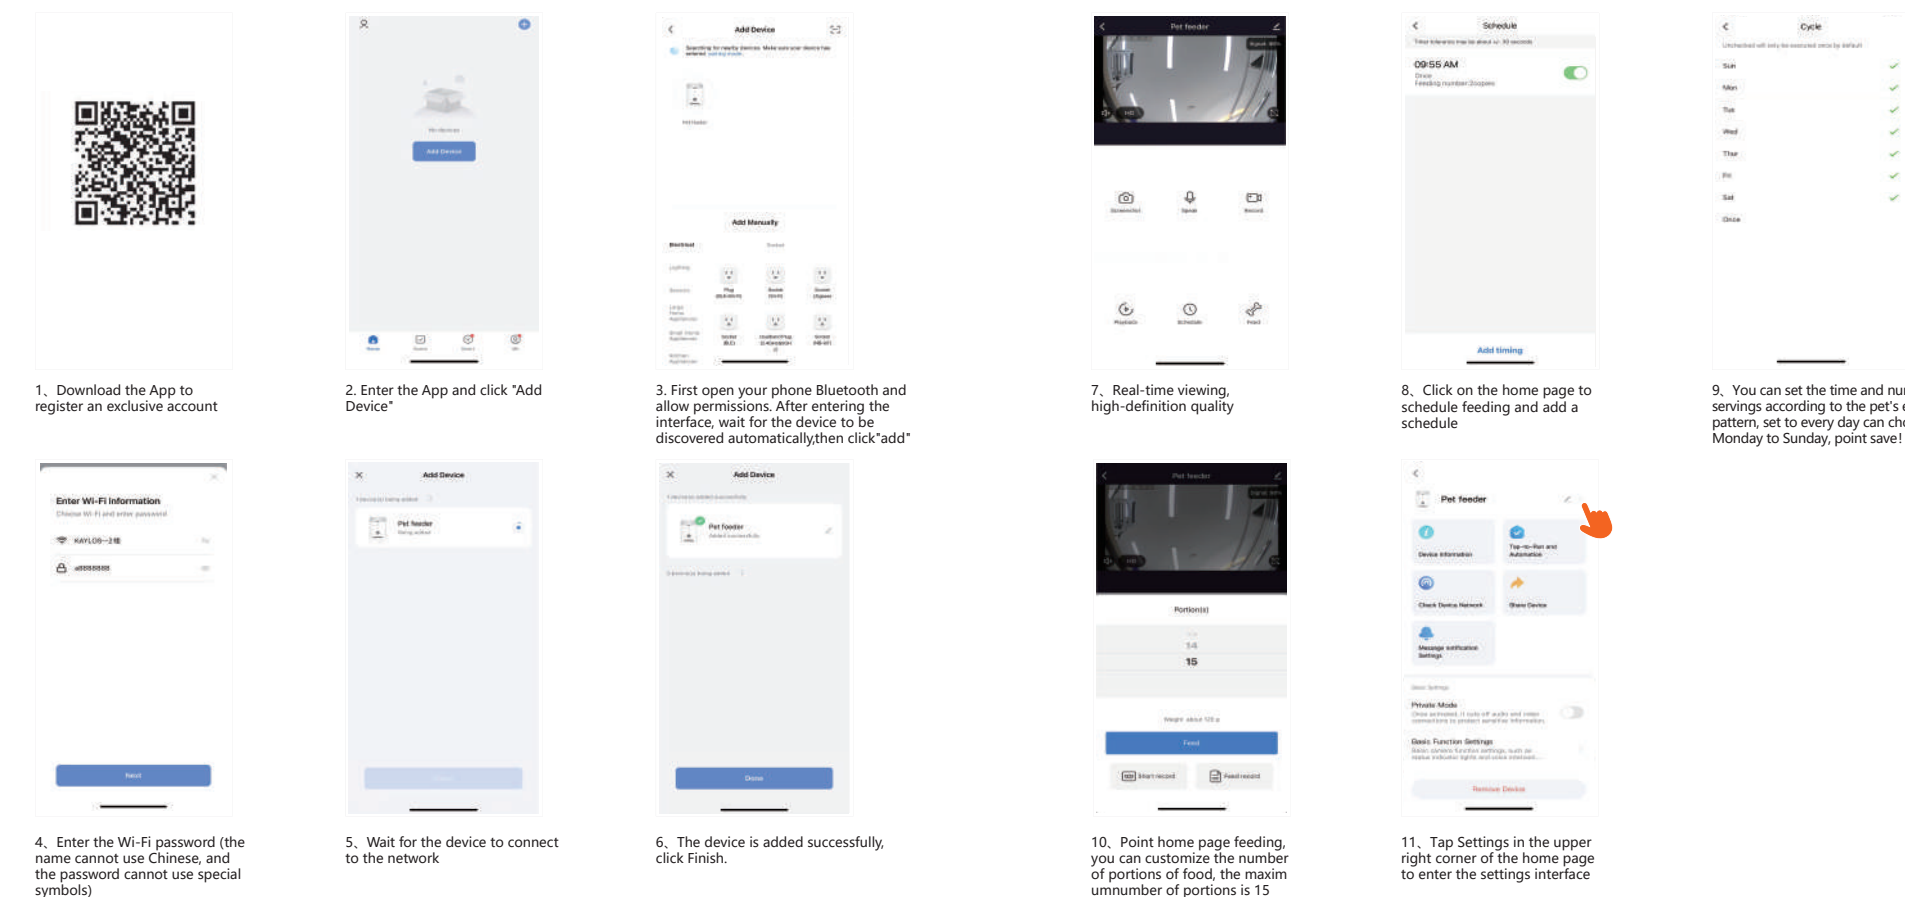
1、Download the App to register an exclusive account

No devices

Add Device

2. Enter the App and click "Add Device"

Add Device

Searching for nearby devices. Make sure your device has entered pairing mode.

Pet feeder

Add Manually

3. First open your phone Bluetooth and allow permissions. After entering the interface, wait for the device to be discovered automatically,then click"add"

Pet feeder

Screenshot

Speak

Record

Playback

Schedule

Feed

7、Real-time viewing, high-definition quality

Schedule

09:55 AM

Once

Feeding number:2copies

Add timing

8、Click on the home page to schedule feeding and add a schedule

Cycle

Sun

Mon

Tue

Wed

Thur

Fri

Sat

Once

9、You can set the time and nu servings according to the pet's pattern, set to every day can ch Monday to Sunday, point save!

Enter Wi-Fi Information

Choose Wi-Fi and enter password

KAYLOB~2

Next

4、Enter the Wi-Fi password (the name cannot use Chinese, and the password cannot use special symbols)

Add Device

Pet feeder

Being added

5、Wait for the device to connect to the network

Add Device

Pet feeder

Added successfully

Done

6、The device is added successfully, click Finish.

Pet feeder

Portion(s)

14

15

Feed

Short record

Feed record

10、Point home page feeding, you can customize the number of portions of food, the maxim umnumber of portions is 15

Pet feeder

Device Information

Tap-to-Run and Automation

Check Device Network

Share Device

Message notification Settings

Private Mode

Basic Function Settings

Remove Device

11、Tap Settings in the upper right corner of the home page to enter the settings interface